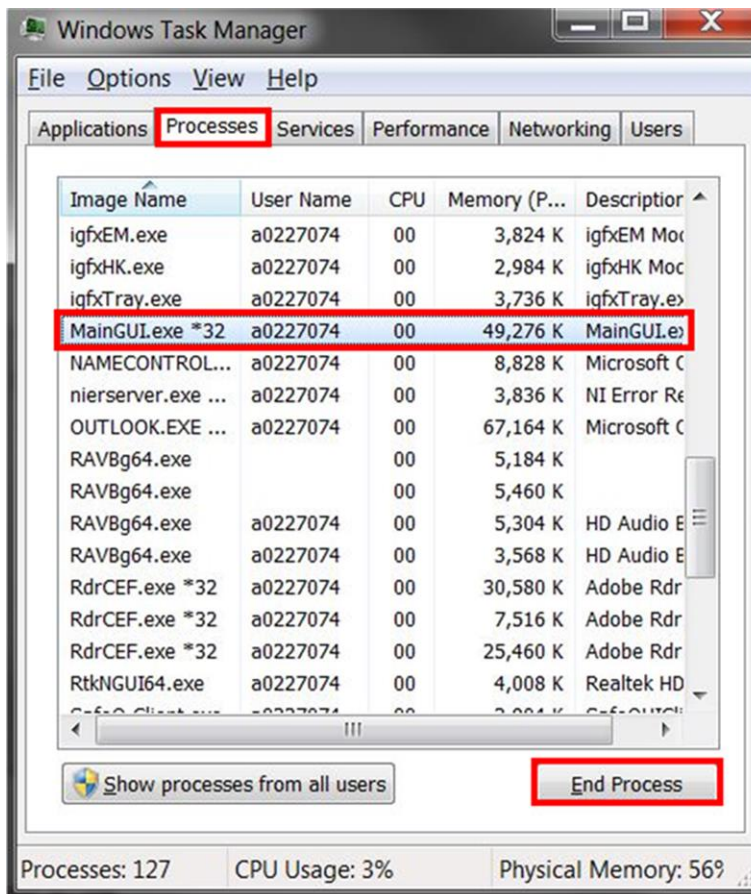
Windows Task Manager

File Options View Help

Applications | Processes | Services | Performance | Networking | Users

| Image Name | User Name | CPU | Memory (P... | Descriptior |
|---|---|---|---|---|
| igfxEM.exe | a0227074 | 00 | 3,824 K | igfxEM Moc |
| igfxHK.exe | a0227074 | 00 | 2,984 K | igfxHK Moc |
| igfxTray.exe | a0227074 | 00 | 3,736 K | igfxTray.ex |
| MainGUI.exe *32 | a0227074 | 00 | 49,276 K | MainGUI.ex |
| NAMECONTROL... | a0227074 | 00 | 8,828 K | Microsoft C |
| nierserver.exe ... | a0227074 | 00 | 3,836 K | NI Error Re |
| OUTLOOK.EXE ... | a0227074 | 00 | 67,164 K | Microsoft C |
| RAVBg64.exe | | 00 | 5,184 K | |
| RAVBg64.exe | | 00 | 5,460 K | |
| RAVBg64.exe | a0227074 | 00 | 5,304 K | HD Audio E |
| RAVBg64.exe | a0227074 | 00 | 3,568 K | HD Audio E |
| RdrCEF.exe *32 | a0227074 | 00 | 30,580 K | Adobe Rdr |
| RdrCEF.exe *32 | a0227074 | 00 | 7,516 K | Adobe Rdr |
| RdrCEF.exe *32 | a0227074 | 00 | 25,460 K | Adobe Rdr |
| RtkNGUI64.exe | a0227074 | 00 | 4,008 K | Realtek HD |
| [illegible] | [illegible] | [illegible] | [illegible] | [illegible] |

Show processes from all users

End Process

Processes: 127 | CPU Usage: 3% | Physical Memory: 56%